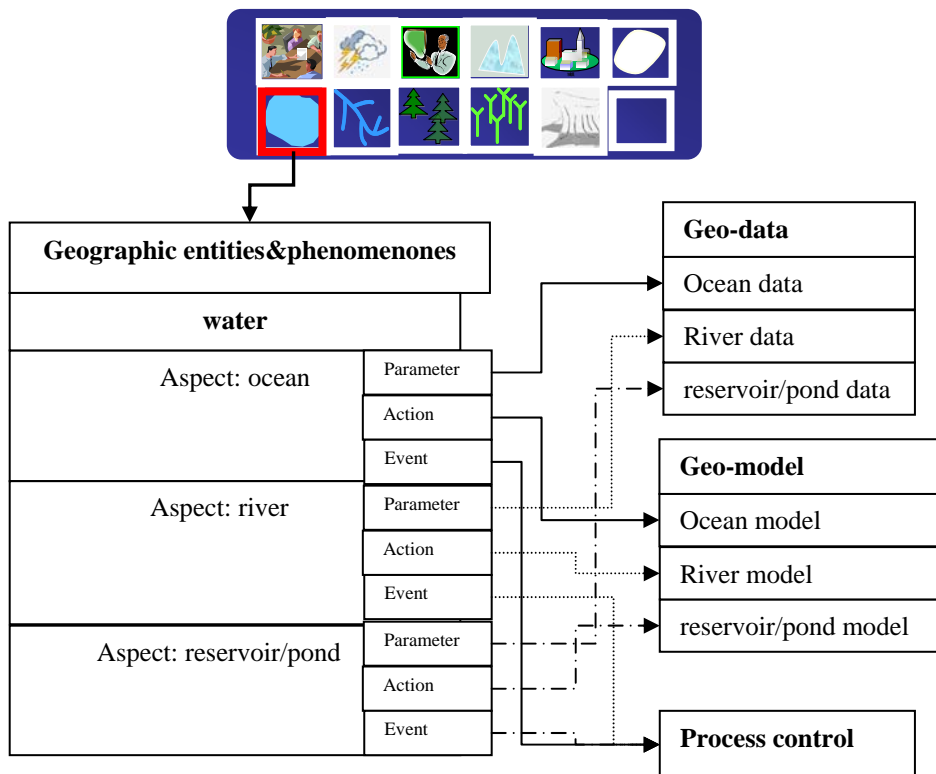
Geographic entities&phenomenones

water

Aspect: ocean

Parameter

Action

Event

Aspect: river

Parameter

Action

Event

Aspect: reservoir/pond

Parameter

Action

Event

Geo-data

Ocean data

River data

reservoir/pond data

Geo-model

Ocean model

River model

reservoir/pond model

Process control